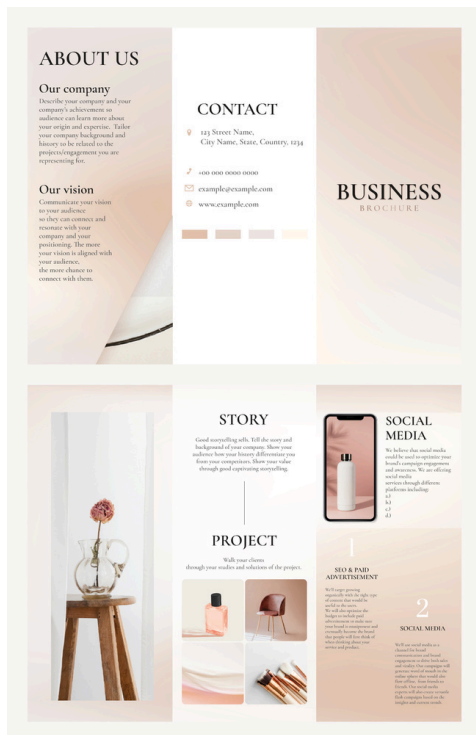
ABOUT US

Our company

Describe your company and your company's achievement so audience can learn more about your origin and expertise. Tailor your company background and history to be related to the project/engagement you are representing for.

Our vision

Communicate your vision to your audience so they can connect and resonate with your company and your positioning. The more your vision is aligned with your audience, the more chance to connect with them.

CONTACT

123 Street Name, City Name, State, Country, 1234

+00 000 0000 0000

example@example.com

www.example.com

BUSINESS

BROCHURE

STORY

Good storytelling sells. Tell the story and background of your company. Show your audience how your history differentiate you from your competitors. Show your value through good captivating storytelling.

PROJECT

Walk your clients through your studies and solutions of the project.

SOCIAL MEDIA

We believe that social media could be used to optimize your brand's campaign engagement and awareness. We are offering social media services through different platforms including:
a1
b1
c1
d1

1

SEO & PAID ADVERTISEMENT

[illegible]

2

SOCIAL MEDIA

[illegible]